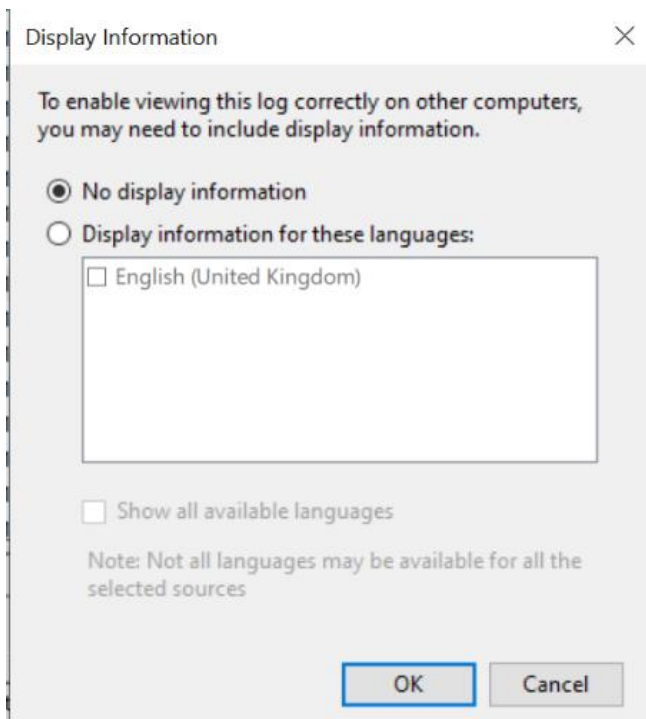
Display Information

×

To enable viewing this log correctly on other computers, you may need to include display information.

No display information

Display information for these languages:

English (United Kingdom)

Show all available languages

Note: Not all languages may be available for all the selected sources

OK

Cancel